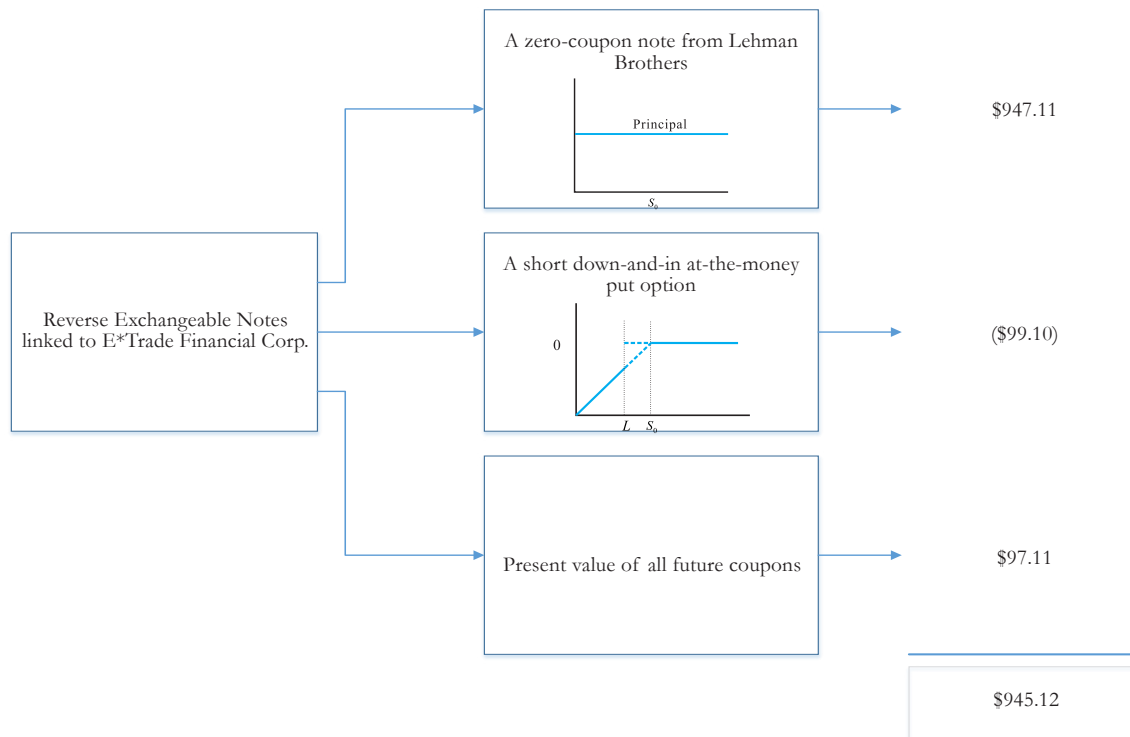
Reverse Exchangeable Notes linked to E*Trade Financial Corp.

A zero-coupon note from Lehman Brothers

Principal

$S_0$

$947.11

A short down-and-in at-the-money put option

0

$L$ $S_0$

($99.10)

Present value of all future coupons

$97.11

$945.12